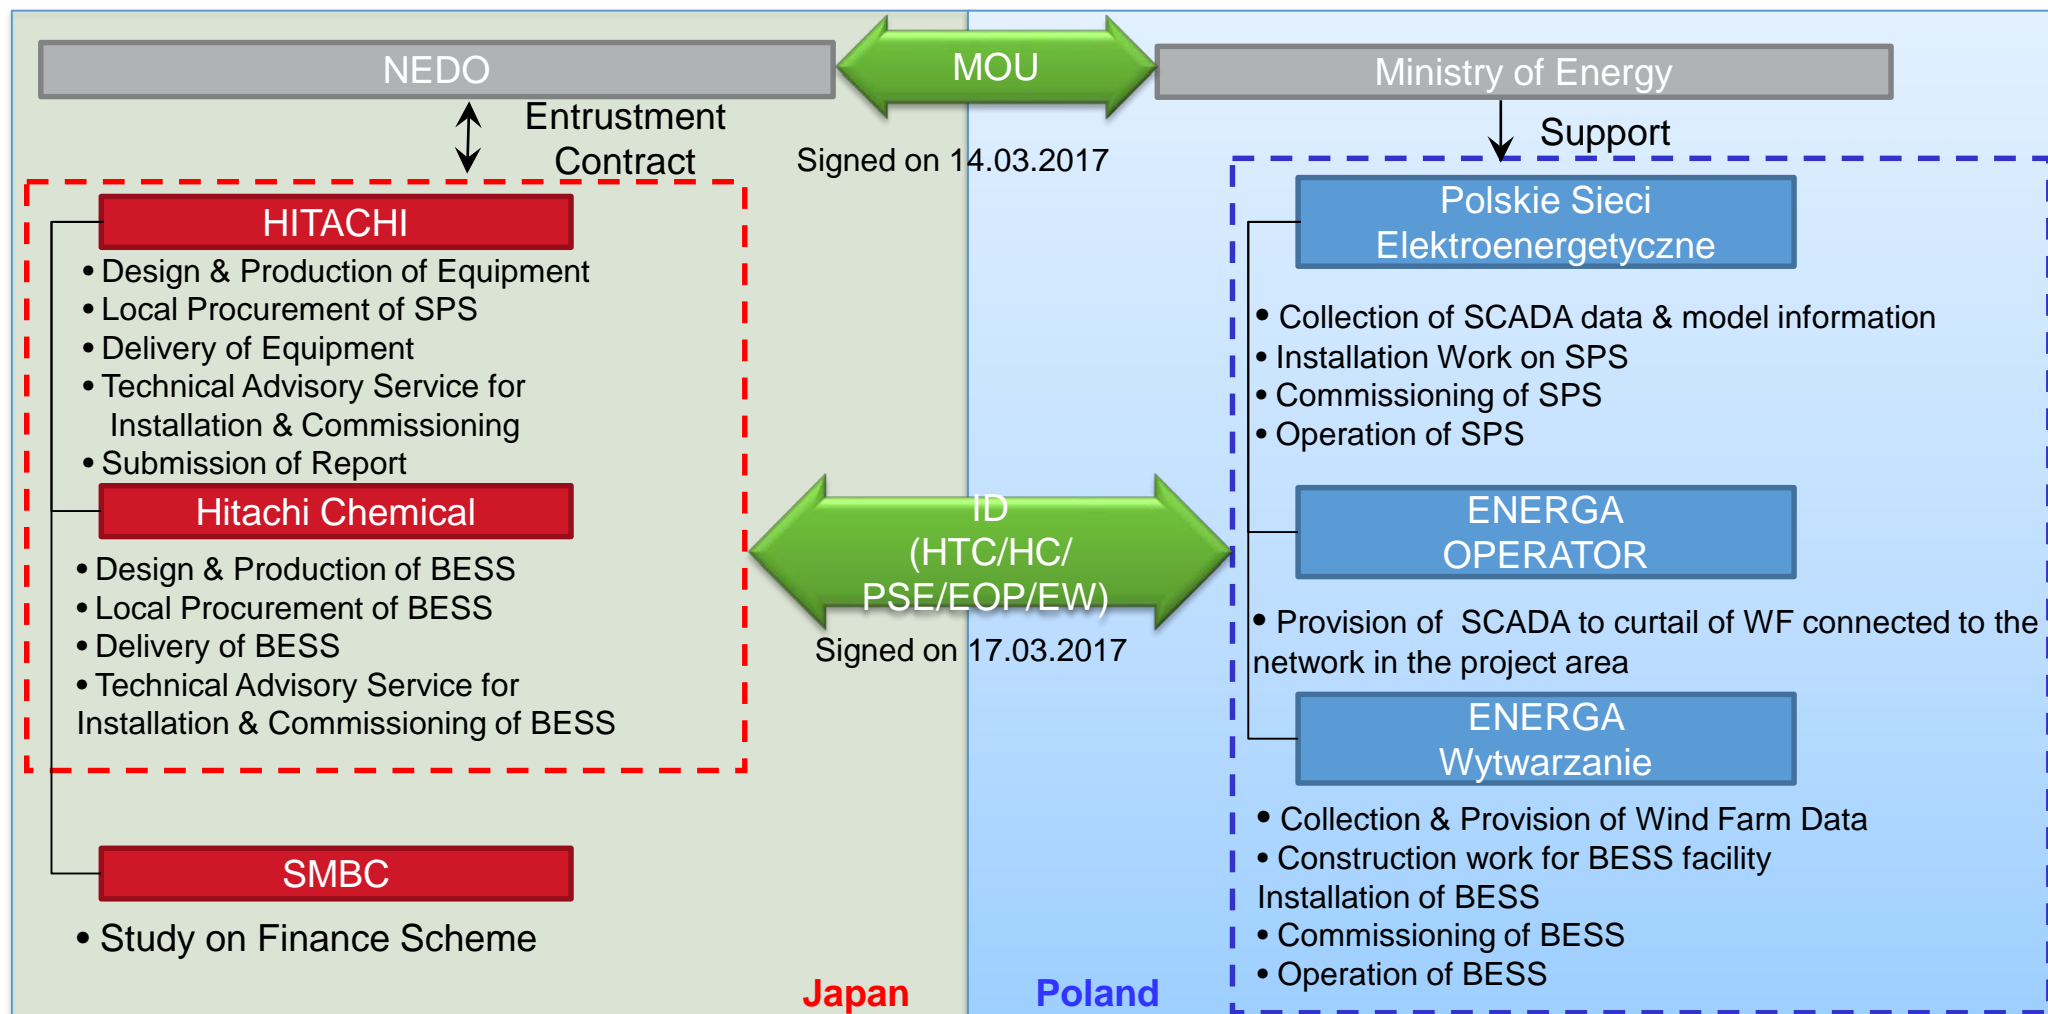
NEDO

MOU

Ministry of Energy

Entrustment Contract

Signed on 14.03.2017

Support

HITACHI

• Design & Production of Equipment
• Local Procurement of SPS
• Delivery of Equipment
• Technical Advisory Service for Installation & Commissioning
• Submission of Report

Hitachi Chemical

• Design & Production of BESS
• Local Procurement of BESS
• Delivery of BESS
• Technical Advisory Service for Installation & Commissioning of BESS

ID (HTC/HC/ PSE/EOP/EW)

Signed on 17.03.2017

Polskie Sieci Elektroenergetyczne

• Collection of SCADA data & model information
• Installation Work on SPS
• Commissioning of SPS
• Operation of SPS

ENERGA OPERATOR

• Provision of SCADA to curtail of WF connected to the network in the project area

ENERGA Wytwarzanie

• Collection & Provision of Wind Farm Data
• Construction work for BESS facility Installation of BESS
• Commissioning of BESS
• Operation of BESS

SMBC

• Study on Finance Scheme

Japan

Poland